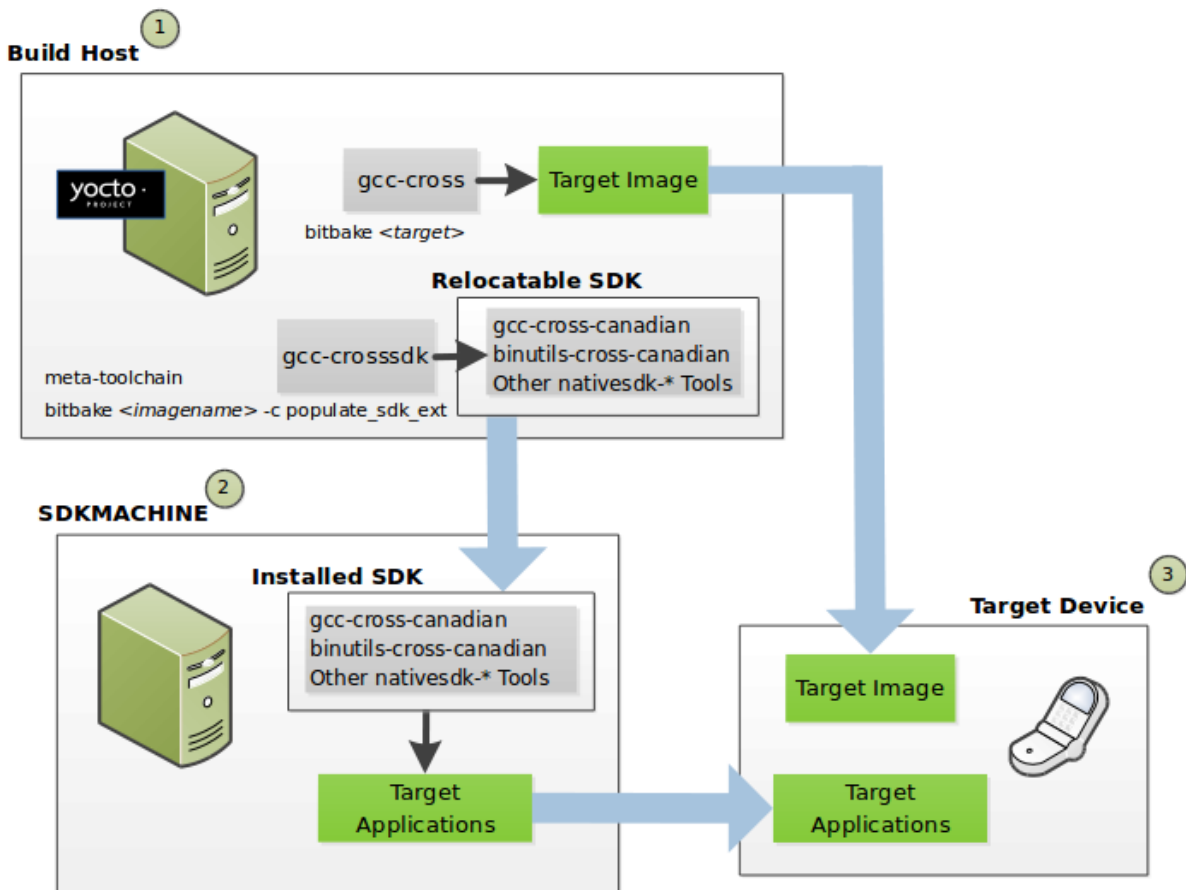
Build Host
1

yocto
PROJECT

gcc-cross
Target Image
bitbake <*target*>

Relocatable SDK
gcc-crosssdk
gcc-cross-canadian
binutils-cross-canadian
Other nativesdk-* Tools

meta-toolchain
bitbake <*imagename*> -c populate_sdk_ext

SDKMACHINE
2

Installed SDK
gcc-cross-canadian
binutils-cross-canadian
Other nativesdk-* Tools

Target Applications

3
Target Device
Target Image
Target Applications